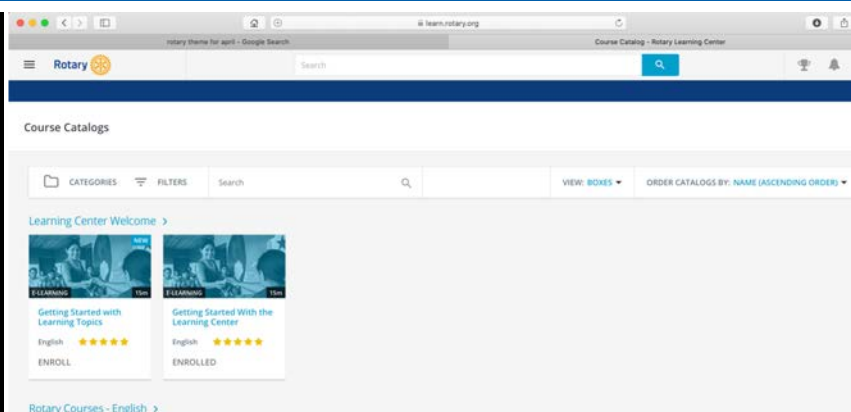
learn.rotary.org

rotary theme for april - Google Search

Course Catalog - Rotary Learning Center

Rotary

Search

Course Catalogs

CATEGORIES FILTERS Search

VIEW: BOXES

ORDER CATALOGS BY: NAME (ASCENDING ORDER)

Learning Center Welcome >

NEW

E-LEARNING 15m

Getting Started with Learning Topics

English ★★★★★

ENROLL

E-LEARNING 15m

Getting Started With the Learning Center

English ★★★★★

ENROLLED

Rotary Courses - English >